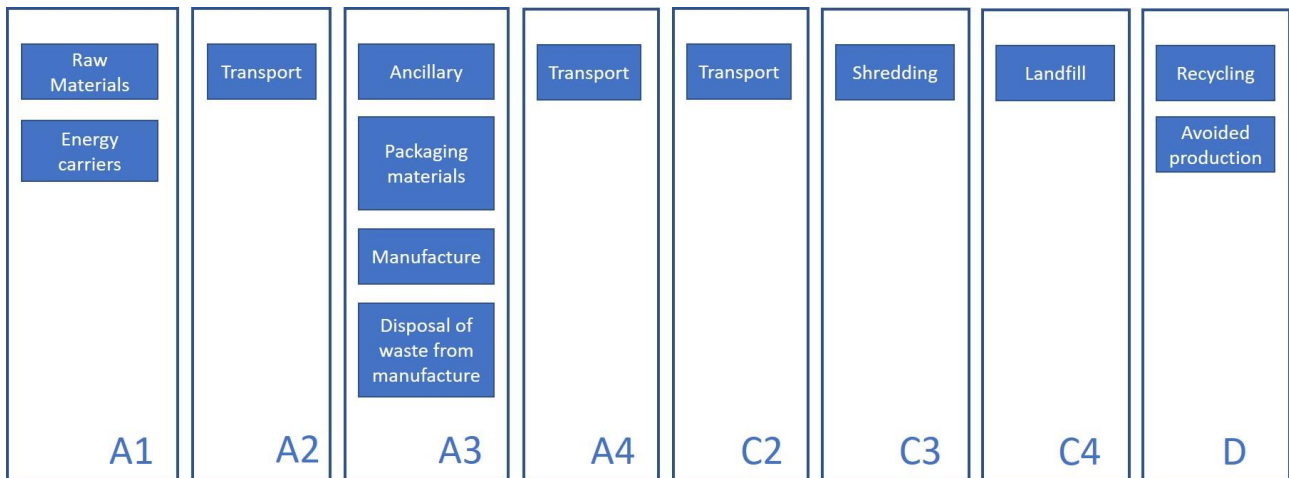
Raw Materials

Energy carriers

A1

Transport

A2

Ancillary

Packaging materials

Manufacture

Disposal of waste from manufacture

A3

Transport

A4

Transport

C2

Shredding

C3

Landfill

C4

Recycling

Avoided production

D